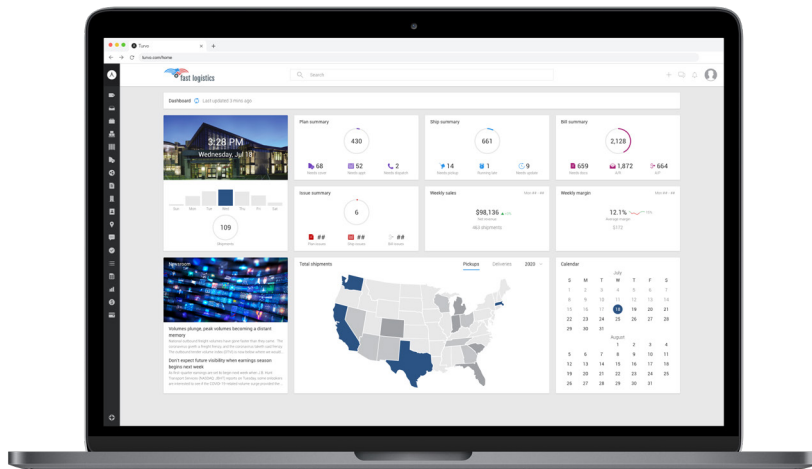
Turvo
turvo.com/home

fast logistics

Search

Dashboard Last updated 3 mins ago

3:28 PM
Wednesday, Jul 18

Sun Mon Tue Wed Thu Fri Sat

109
Shipments

Plan summary
430
68
52
2

Ship summary
661
14
1
9

Bill summary
2,128
659
1,872
664

Issue summary
6
##
##
##

Weekly sales
$98,136
463 shipments

Weekly margin
12.1%

Newsroom

Volumes plunge, peak volumes becoming a distant memory

Don't expect future visibility when earnings season begins next week

Total shipments
Pickups Deliveries 2020

Calendar
July
S M T W T F S
1 2 3 4 5 6 7
8 9 10 11 12 13 14
15 16 17 18 19 20 21
22 23 24 25 26 27 28
29 30 31
August
1 2 3 4
5 6 7 8 9 10 11
12 13 14 15 16 17 18
19 20 21 22 23 24 25
26 27 28 29 30 31